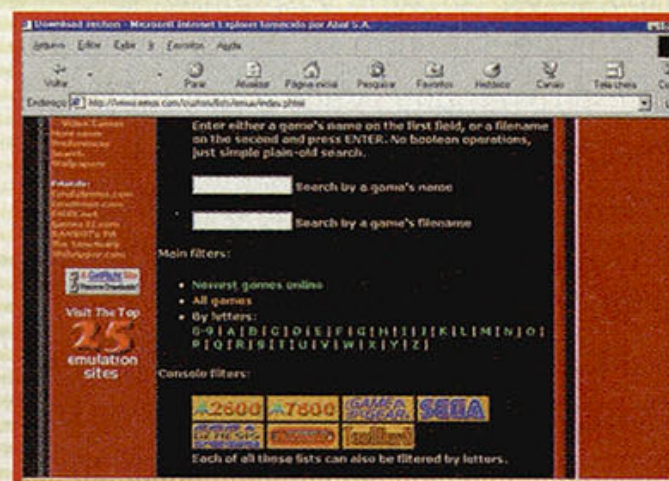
Download section - Microsoft Internet Explorer fornecido por Abril S.A.

Arquivo Editar Exibir Ir Favoritos Ajuda

Voltar Parar Atualizar Página inicial Pesquisar Favoritos Histórico Canais Tela cheia

Endereço http://www.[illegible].com/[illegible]/emus/index.phtml

Enter either a game's name on the first field, or a filename on the second and press ENTER. No boolean operations, just simple plain-old search.

Search by a game's name

Search by a game's filename

Main filters:

• Newest games online
• All games
• By letters:
0-9 | A | B | C | D | E | F | G | H | I | J | K | L | M | N | O | P | Q | R | S | T | U | V | W | X | Y | Z |

Console filters:

2600 7800 GAME GEAR SEGA GENESIS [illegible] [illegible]

Each of all these lists can also be filtered by letters.

Visit The Top 25 emulation sites